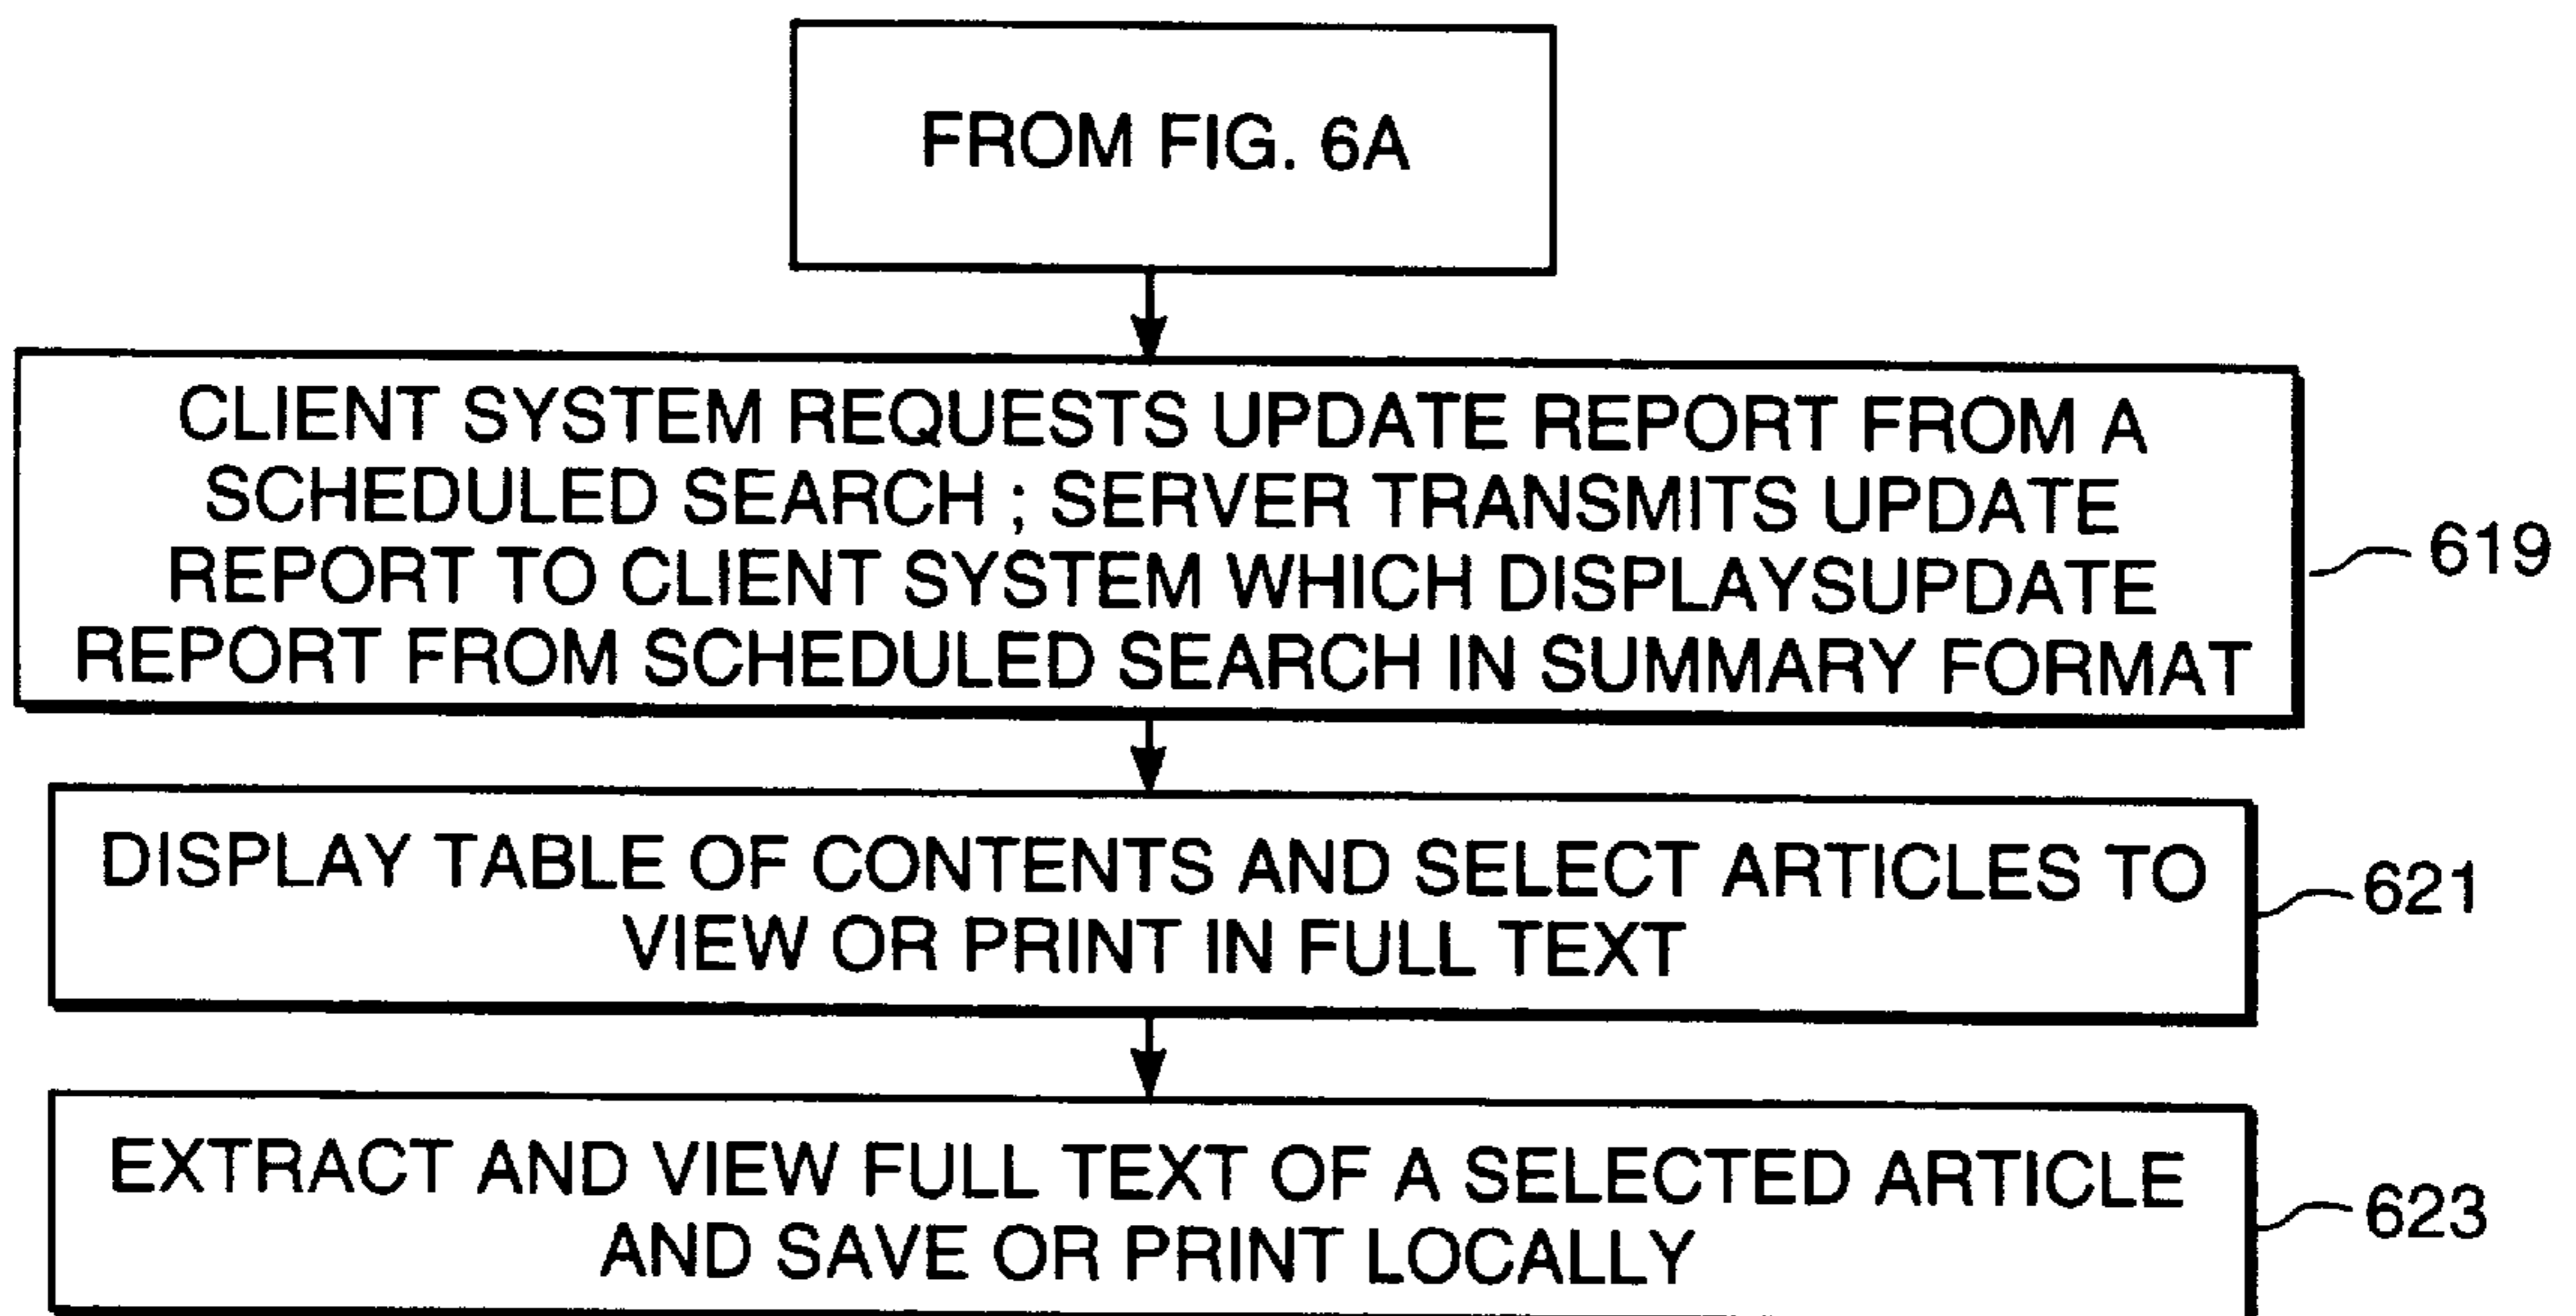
FROM FIG. 6A

CLIENT SYSTEM REQUESTS UPDATE REPORT FROM A SCHEDULED SEARCH ; SERVER TRANSMITS UPDATE REPORT TO CLIENT SYSTEM WHICH DISPLAYSUPDATE REPORT FROM SCHEDULED SEARCH IN SUMMARY FORMAT

619

DISPLAY TABLE OF CONTENTS AND SELECT ARTICLES TO VIEW OR PRINT IN FULL TEXT

621

EXTRACT AND VIEW FULL TEXT OF A SELECTED ARTICLE AND SAVE OR PRINT LOCALLY

623